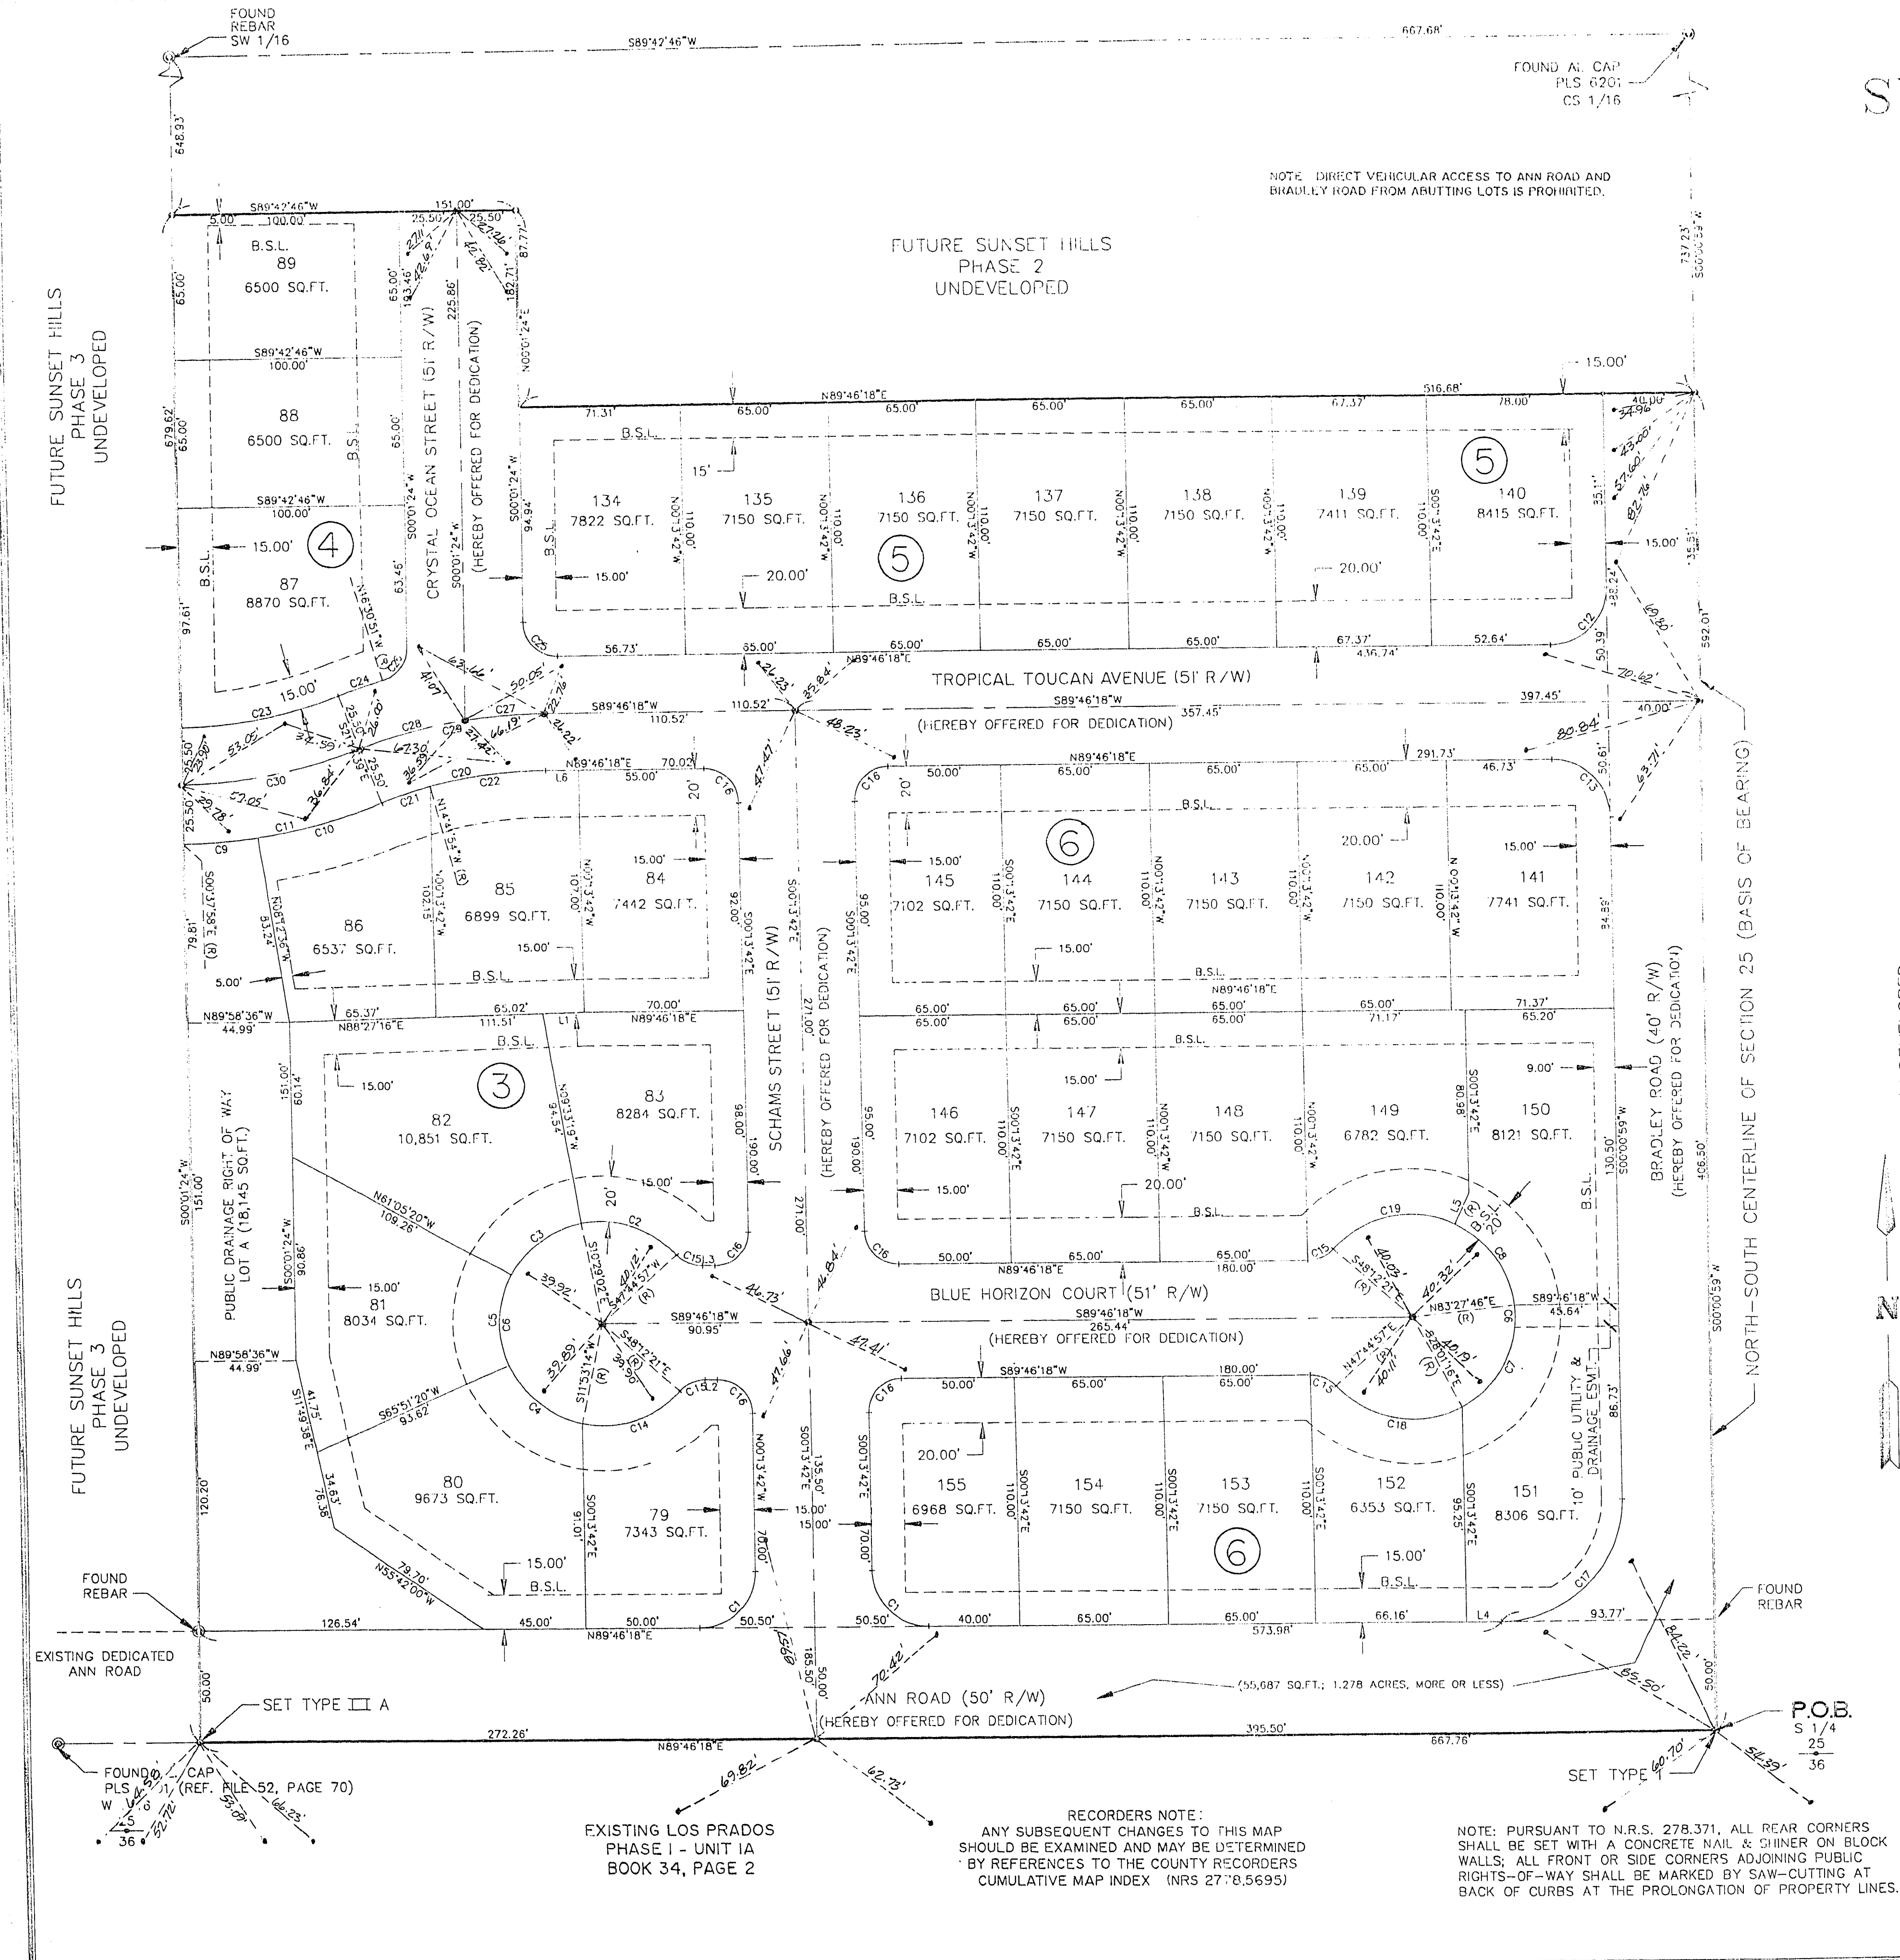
FOUND REBAR SW 1/16

S89°42'46"W

667.68'

FOUND AL CAP PLS 6201 CS 1/16

NOTE: DIRECT VEHICULAR ACCESS TO ANN ROAD AND BRADLEY ROAD FROM ABUTTING LOTS IS PROHIBITED.

FUTURE SUNSET HILLS PHASE 2 UNDEVELOPED

FUTURE SUNSET HILLS PHASE 3 UNDEVELOPED

648.33'

S89°42'46"W 151.00'
5.00' 100.00' 25.50' 25.50'

B.S.L.
89
6500 SQ.FT.

S89°42'46"W 100.00'

88
6500 SQ.FT.

S89°42'46"W 100.00'

4

87
8870 SQ.FT.

15.00'

CRYSTAL OCEAN STREET (51' R/W)
(HEREBY OFFERED FOR DEDICATION)

S00°01'24"W
N00°01'24"E

N89°46'18"E 516.68'
71.31' 65.00' 65.00' 65.00' 65.00' 67.37' 78.00'

15.00'

B.S.L.

15'

134
7822 SQ.FT.

135
7150 SQ.FT.

136
7150 SQ.FT.

137
7150 SQ.FT.

138
7150 SQ.FT.

139
7411 SQ.FT.

140
8415 SQ.FT.

5

5

15.00'

20.00'

20.00'

15.00'

N00°13'42"W
S00°13'42"E
110.00'

56.73' 65.00' 65.00' 65.00' 65.00' 67.37' 52.64'
N89°46'18"E 436.74'

TROPICAL TOUCAN AVENUE (51' R/W)
S89°46'18"W 357.45'
(HEREBY OFFERED FOR DEDICATION)

S89°46'18"W 110.52'
110.52'

397.45'
40.00'

N89°46'18"E 70.02'
55.00'

N89°46'18"E
50.00' 65.00' 65.00' 65.00' 46.73'
291.73'

6

145
7102 SQ.FT.

144
7150 SQ.FT.

143
7150 SQ.FT.

142
7150 SQ.FT.

141
7741 SQ.FT.

15.00'
20.00'
15.00'
15.00'
B.S.L.

85
6899 SQ.FT.

84
7442 SQ.FT.

86
6537 SQ.FT.

15.00'

5.00'

B.S.L.

N89°58'36"W 44.99'
65.37'
N88°27'16"E
65.02'
111.51'
70.00'
N89°46'18"E

N89°46'18"E
65.00' 65.00' 65.00' 65.00' 71.37'
65.00' 65.00' 65.00' 71.17' 65.20'

B.S.L.

3

82
10,851 SQ.FT.

83
8284 SQ.FT.

15.00'

146
7102 SQ.FT.

147
7150 SQ.FT.

148
7150 SQ.FT.

149
6782 SQ.FT.

150
8121 SQ.FT.

15.00'
9.00'
15.00'
20.00'

SCHAMS STREET (51' R/W)
(HEREBY OFFERED FOR DEDICATION)

BRADLEY ROAD (40' R/W)
(HEREBY OFFERED FOR DEDICATION)

NORTH-SOUTH CENTERLINE OF SECTION 25 (BASIS OF BEARING)

PUBLIC DRAINAGE RIGHT OF WAY LOT A (18,145 SQ.FT.)

N61°05'20"W 109.26'

81
8034 SQ.FT.

15.00'

BLUE HORIZON COURT (51' R/W)
S89°46'18"W 265.44'
(HEREBY OFFERED FOR DEDICATION)

S89°46'18"W 90.95'

50.00' 65.00' 65.00' 180.00'
N89°46'18"E

S89°46'18"W 43.64'

S89°46'18"W 180.00'
50.00' 65.00' 65.00'

N89°58'36"W 44.99'

S65°51'20"W 93.62'

80
9673 SQ.FT.

79
7343 SQ.FT.

15.00'
B.S.L.

N55°42'00"W 79.70'

155
6968 SQ.FT.

154
7150 SQ.FT.

153
7150 SQ.FT.

152
6353 SQ.FT.

151
8306 SQ.FT.

20.00'

6

15.00'
B.S.L.

10' PUBLIC UTILITY & DRAINAGE ESMT.

FOUND REBAR

FOUND REBAR

126.54' 45.00' 50.00' 50.50'
N89°46'18"E

50.50' 40.00' 65.00' 65.00' 66.16' 93.77'
573.98'

EXISTING DEDICATED ANN ROAD

(55,687 SQ.FT.; 1.278 ACRES, MORE OR LESS)

SET TYPE III A

ANN ROAD (50' R/W)
(HEREBY OFFERED FOR DEDICATION)

272.26'
N89°46'18"E
395.50'
667.76'

P.O.B.
S 1/4
25
36

SET TYPE I

FOUND AL CAP PLS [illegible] (REF. FILE 52, PAGE 70)

36

EXISTING LOS PRADOS PHASE I - UNIT IA BOOK 34, PAGE 2

RECORDERS NOTE:
ANY SUBSEQUENT CHANGES TO THIS MAP SHOULD BE EXAMINED AND MAY BE DETERMINED BY REFERENCES TO THE COUNTY RECORDERS CUMULATIVE MAP INDEX (NRS 278.5695)

NOTE: PURSUANT TO N.R.S. 278.371, ALL REAR CORNERS SHALL BE SET WITH A CONCRETE NAIL & SHINER ON BLOCK WALLS; ALL FRONT OR SIDE CORNERS ADJOINING PUBLIC RIGHTS-OF-WAY SHALL BE MARKED BY SAW-CUTTING AT BACK OF CURBS AT THE PROLONGATION OF PROPERTY LINES.